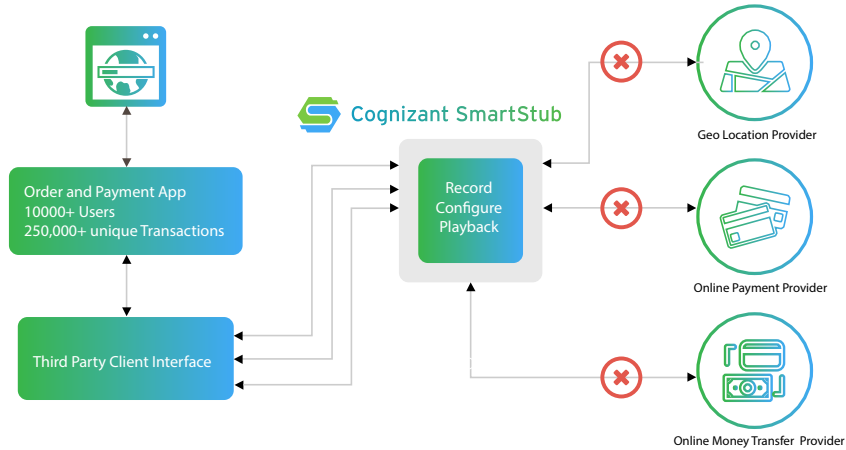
Cognizant SmartStub

Order and Payment App
10000+ Users
250,000+ unique Transactions

Third Party Client Interface

Record
Configure
Playback

Geo Location Provider

Online Payment Provider

Online Money Transfer Provider